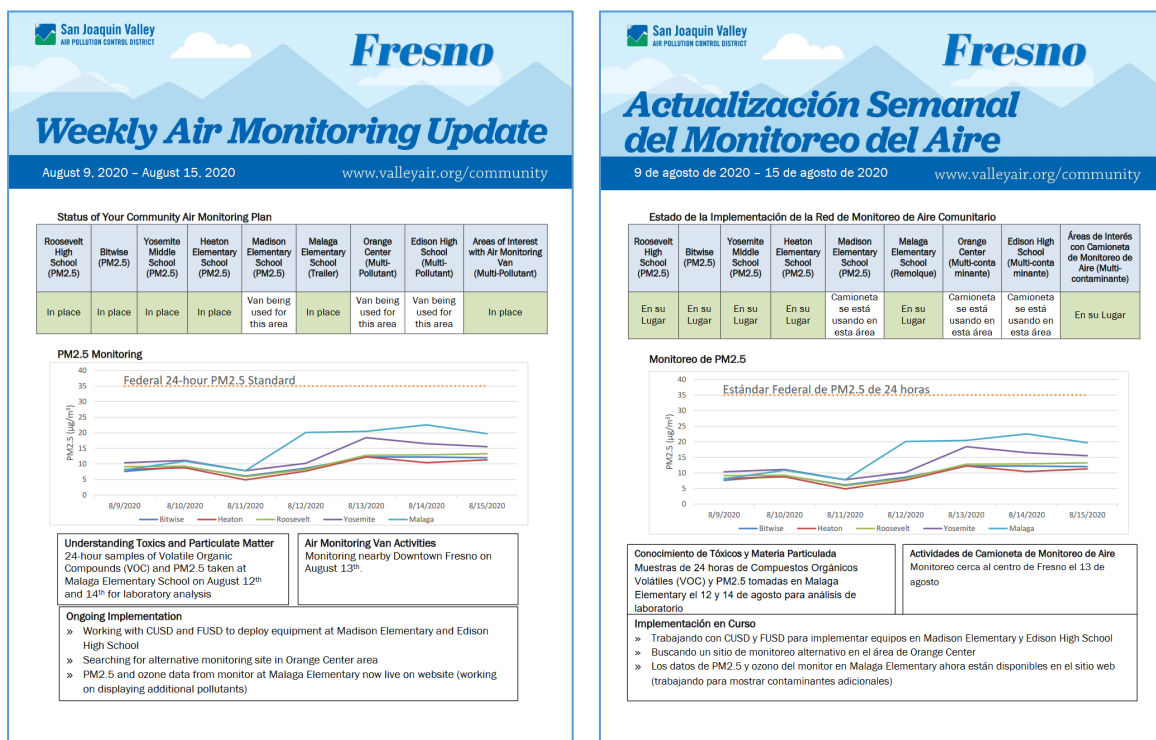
San Joaquin Valley
AIR POLLUTION CONTROL DISTRICT

Fresno

Weekly Air Monitoring Update

August 9, 2020 – August 15, 2020

www.valleyair.org/community

Status of Your Community Air Monitoring Plan

| Roosevelt High School (PM2.5) | Bitwise (PM2.5) | Yosemite Middle School (PM2.5) | Heaton Elementary School (PM2.5) | Madison Elementary School (PM2.5) | Malaga Elementary School (Trailer) | Orange Center (Multi-Pollutant) | Edison High School (Multi-Pollutant) | Areas of Interest with Air Monitoring Van (Multi-Pollutant) |
|---|---|---|---|---|---|---|---|---|
| In place | In place | In place | In place | Van being used for this area | In place | Van being used for this area | Van being used for this area | In place |

PM2.5 Monitoring

Federal 24-hour PM2.5 Standard

PM2.5 (µg/m³)

40 35 30 25 20 15 10 5 0

8/9/2020 8/10/2020 8/11/2020 8/12/2020 8/13/2020 8/14/2020 8/15/2020

Bitwise Heaton Roosevelt Yosemite Malaga

Understanding Toxics and Particulate Matter
24-hour samples of Volatile Organic Compounds (VOC) and PM2.5 taken at Malaga Elementary School on August 12th and 14th for laboratory analysis

Air Monitoring Van Activities
Monitoring nearby Downtown Fresno on August 13th.

Ongoing Implementation
» Working with CUSD and FUSD to deploy equipment at Madison Elementary and Edison High School
» Searching for alternative monitoring site in Orange Center area
» PM2.5 and ozone data from monitor at Malaga Elementary now live on website (working on displaying additional pollutants)

San Joaquin Valley
AIR POLLUTION CONTROL DISTRICT

Fresno

Actualización Semanal del Monitoreo del Aire

9 de agosto de 2020 – 15 de agosto de 2020

www.valleyair.org/community

Estado de la Implementación de la Red de Monitoreo de Aire Comunitario

| Roosevelt High School (PM2.5) | Bitwise (PM2.5) | Yosemite Middle School (PM2.5) | Heaton Elementary School (PM2.5) | Madison Elementary School (PM2.5) | Malaga Elementary School (Remolque) | Orange Center (Multi-contaminante) | Edison High School (Multi-contaminante) | Áreas de Interés con Camioneta de Monitoreo de Aire (Multi-contaminante) |
|---|---|---|---|---|---|---|---|---|
| En su Lugar | En su Lugar | En su Lugar | En su Lugar | Camioneta se está usando en esta área | En su Lugar | Camioneta se está usando en esta área | Camioneta se está usando en esta área | En su Lugar |

Monitoreo de PM2.5

Estándar Federal de PM2.5 de 24 horas

PM2.5 (µg/m³)

40 35 30 25 20 15 10 5 0

8/9/2020 8/10/2020 8/11/2020 8/12/2020 8/13/2020 8/14/2020 8/15/2020

Bitwise Heaton Roosevelt Yosemite Malaga

Conocimiento de Tóxicos y Materia Particulada
Muestras de 24 horas de Compuestos Orgánicos Volátiles (VOC) y PM2.5 tomadas en Malaga Elementary el 12 y 14 de agosto para análisis de laboratorio

Actividades de Camioneta de Monitoreo de Aire
Monitoreo cerca al centro de Fresno el 13 de agosto

Implementación en Curso
» Trabajando con CUSD y FUSD para implementar equipos en Madison Elementary y Edison High School
» Buscando un sitio de monitoreo alternativo en el área de Orange Center
» Los datos de PM2.5 y ozono del monitor en Malaga Elementary ahora están disponibles en el sitio web (trabajando para mostrar contaminantes adicionales)